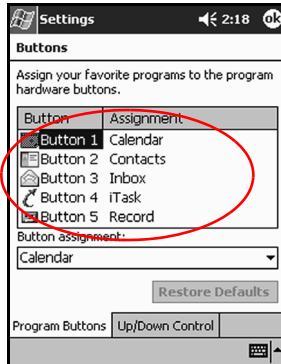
Settings 2:18 ok

Buttons

Assign your favorite programs to the program hardware buttons.

| Button | Assignment |
|---|---|
| Button 1 | Calendar |
| Button 2 | Contacts |
| Button 3 | Inbox |
| Button 4 | iTask |
| Button 5 | Record |

Button assignment:

Calendar

Restore Defaults

Program Buttons | Up/Down Control